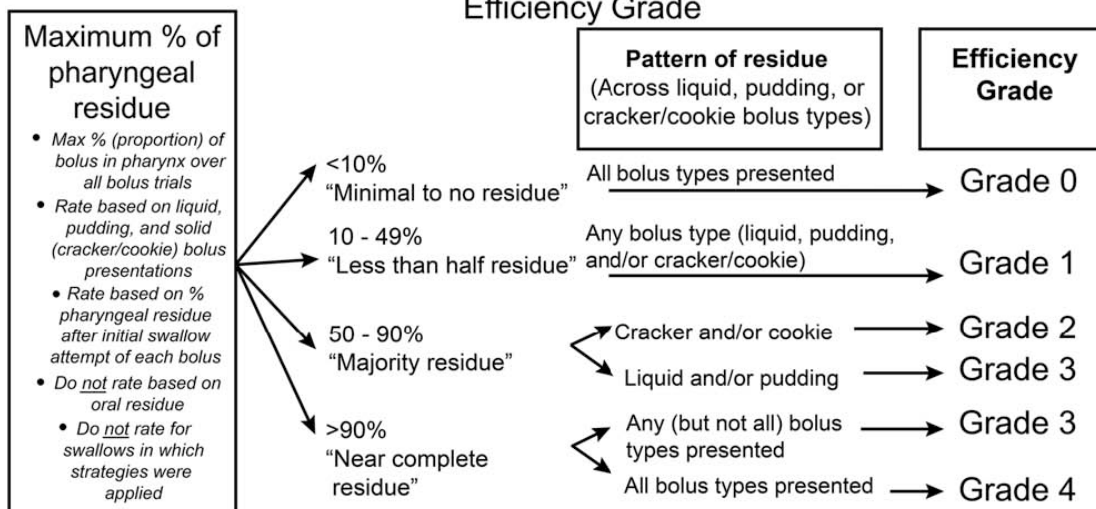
Efficiency Grade

Maximum % of pharyngeal residue

- Max % (proportion) of bolus in pharynx over all bolus trials
- Rate based on liquid, pudding, and solid (cracker/cookie) bolus presentations
- Rate based on % pharyngeal residue after initial swallow attempt of each bolus
- Do not rate based on oral residue
- Do not rate for swallows in which strategies were applied

Pattern of residue (Across liquid, pudding, or cracker/cookie bolus types)

Efficiency Grade

<10% "Minimal to no residue"

All bolus types presented

Grade 0

10 - 49% "Less than half residue"

Any bolus type (liquid, pudding, and/or cracker/cookie)

Grade 1

50 - 90% "Majority residue"

Cracker and/or cookie

Grade 2

Liquid and/or pudding

Grade 3

>90% "Near complete residue"

Any (but not all) bolus types presented

Grade 3

All bolus types presented

Grade 4